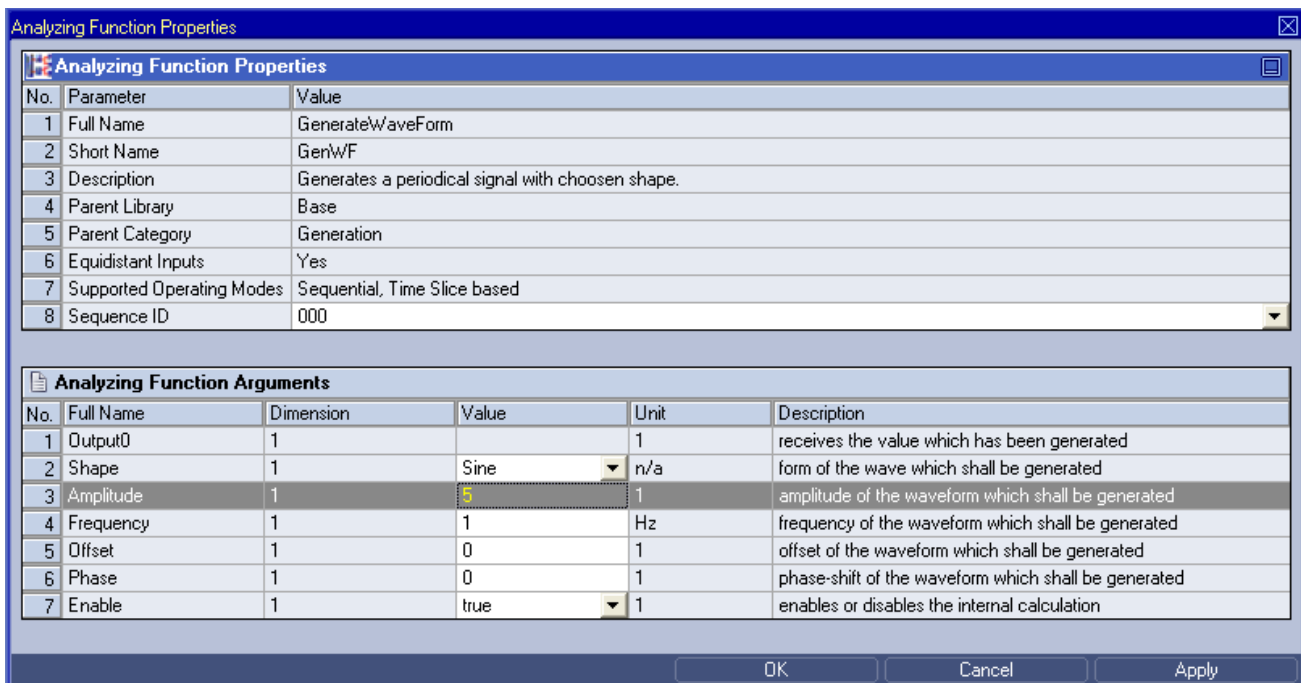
Analyzing Function Properties

Analyzing Function Properties

| No. | Parameter | Value |
|---|---|---|
| 1 | Full Name | GenerateWaveForm |
| 2 | Short Name | GenWF |
| 3 | Description | Generates a periodical signal with choosen shape. |
| 4 | Parent Library | Base |
| 5 | Parent Category | Generation |
| 6 | Equidistant Inputs | Yes |
| 7 | Supported Operating Modes | Sequential, Time Slice based |
| 8 | Sequence ID | 000 |

Analyzing Function Arguments

| No. | Full Name | Dimension | Value | Unit | Description |
|---|---|---|---|---|---|
| 1 | Output0 | 1 | | 1 | receives the value which has been generated |
| 2 | Shape | 1 | Sine | n/a | form of the wave which shall be generated |
| 3 | Amplitude | 1 | 5 | 1 | amplitude of the waveform which shall be generated |
| 4 | Frequency | 1 | 1 | Hz | frequency of the waveform which shall be generated |
| 5 | Offset | 1 | 0 | 1 | offset of the waveform which shall be generated |
| 6 | Phase | 1 | 0 | 1 | phase-shift of the waveform which shall be generated |
| 7 | Enable | 1 | true | 1 | enables or disables the internal calculation |

OK Cancel Apply